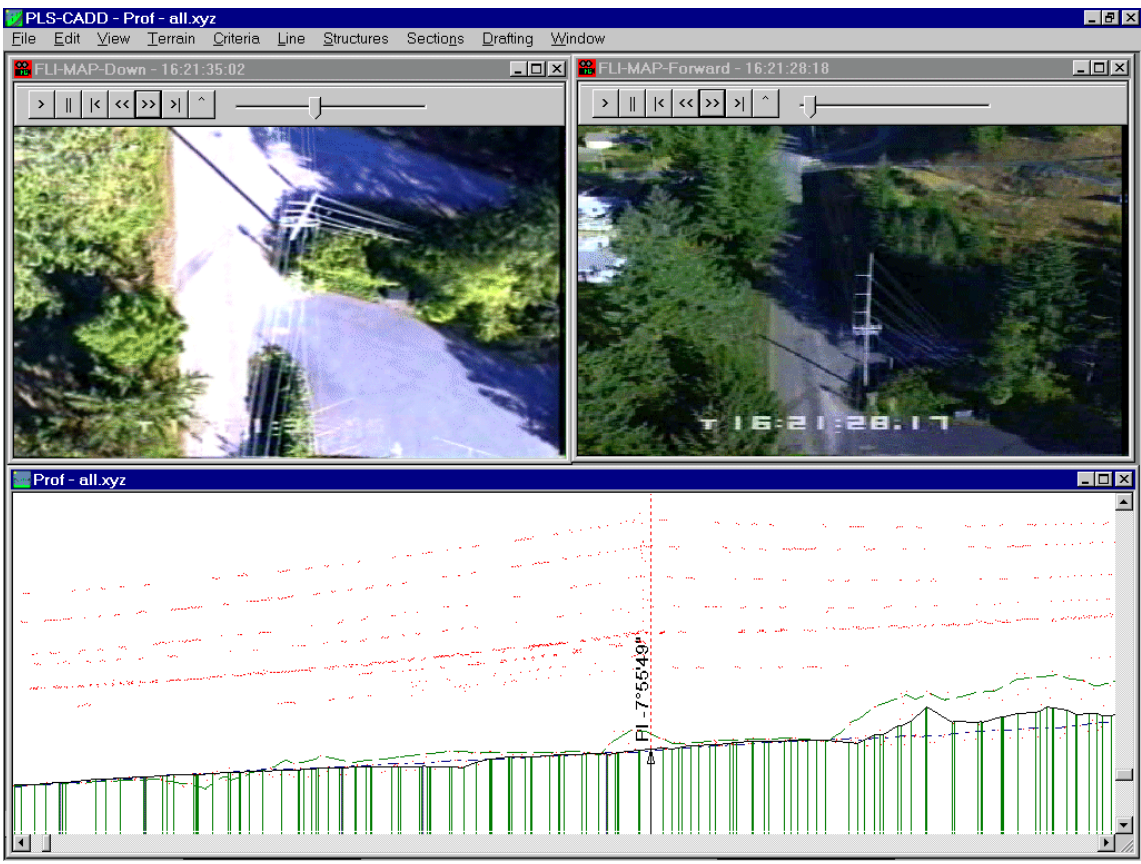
PLS-CADD - Prof - all.xyz

File Edit View Terrain Criteria Line Structures Sections Drafting Window

FLI-MAP-Down - 16:21:35:02

> || |< << >> >| ^

T 1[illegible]

FLI-MAP-Forward - 16:21:28:18

> || |< << >> >| ^

T 16:21:28.17

Prof - all.xyz

PI -7°55'49"